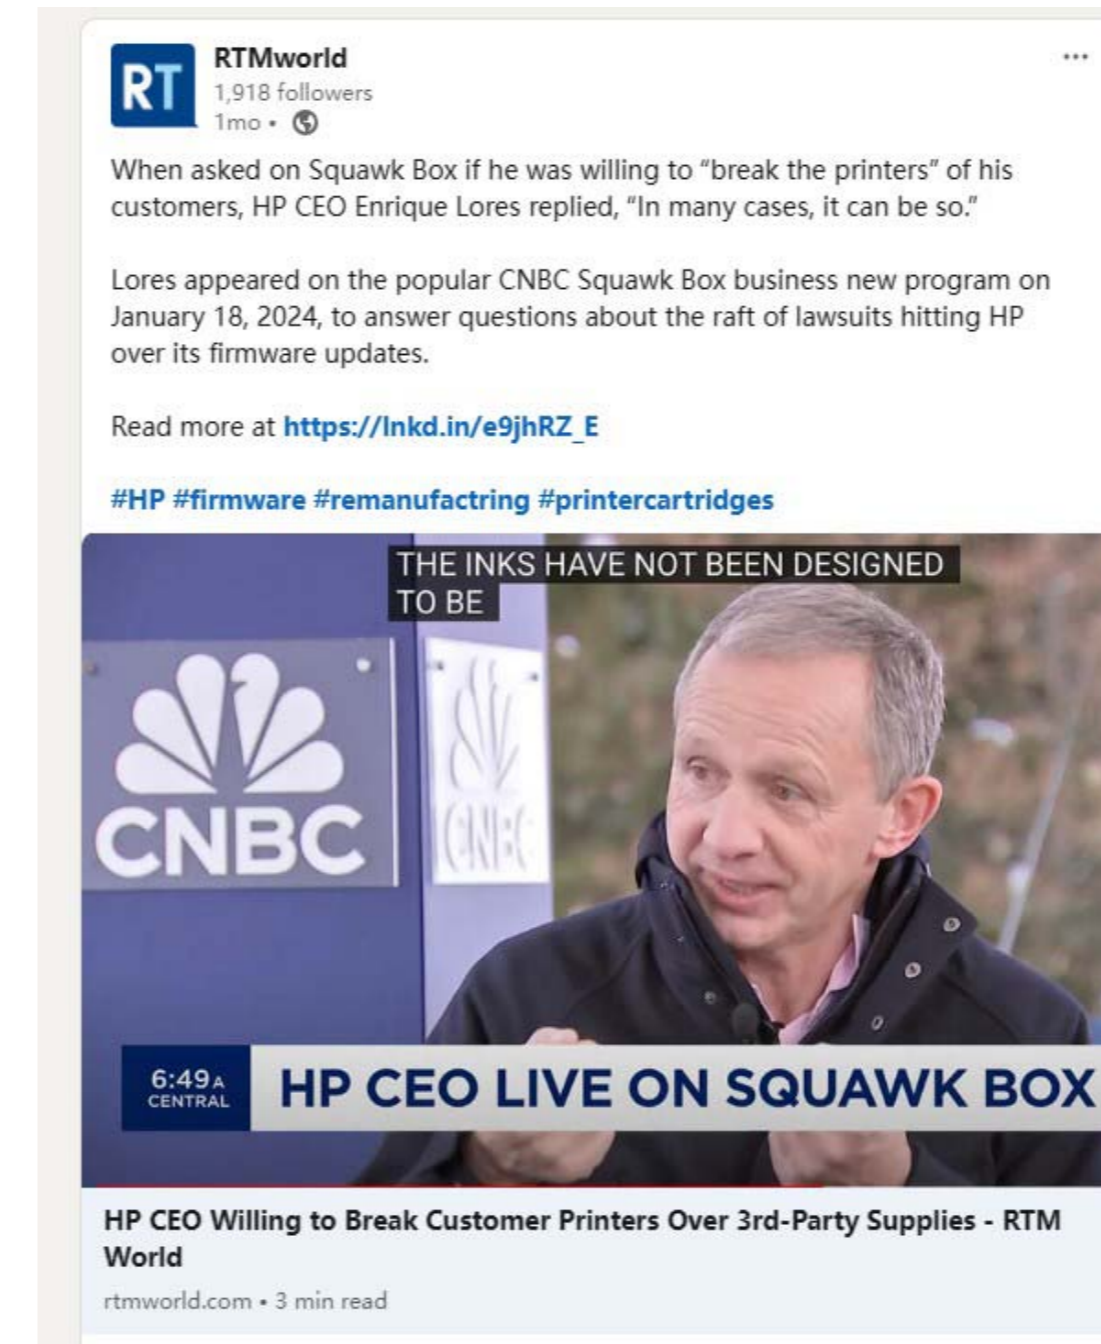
RT

RTMworld
1,918 followers
1mo •

...

When asked on Squawk Box if he was willing to "break the printers" of his customers, HP CEO Enrique Lores replied, "In many cases, it can be so."

Lores appeared on the popular CNBC Squawk Box business new program on January 18, 2024, to answer questions about the raft of lawsuits hitting HP over its firmware updates.

Read more at https://lnkd.in/e9jhRZ_E

#HP #firmware #remanufactring #printercartridges

THE INKS HAVE NOT BEEN DESIGNED TO BE

CNBC

CNBC

6:49A CENTRAL

HP CEO LIVE ON SQUAWK BOX

HP CEO Willing to Break Customer Printers Over 3rd-Party Supplies - RTM World

rtmworld.com • 3 min read